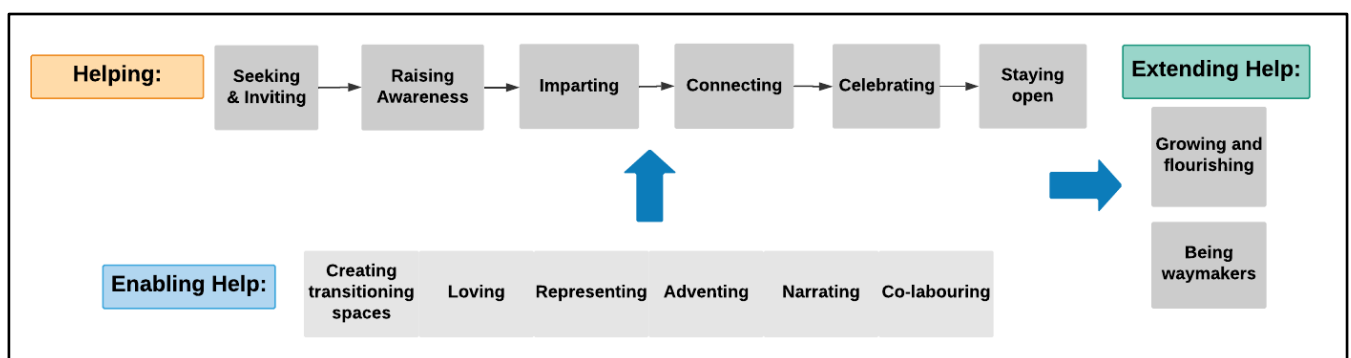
Helping:

Seeking & Inviting

Raising Awareness

Imparting

Connecting

Celebrating

Staying open

Extending Help:

Growing and flourishing

Being waymakers

Enabling Help:

Creating transitioning spaces

Loving

Representing

Adventing

Narrating

Co-labouring